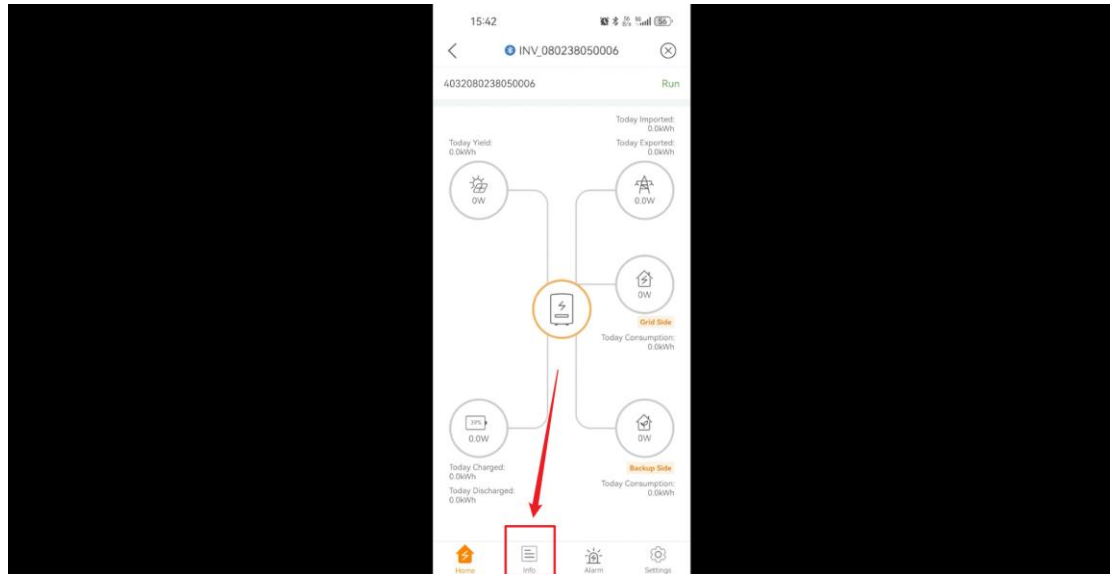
15:42

INV_080238050006

4032080238050006

Run

Today Imported:
0.0kWh

Today Yield:
0.0kWh

Today Exported:
0.0kWh

0W

0.0W

0W

Grid Side

Today Consumption:
0.0kWh

34%

0.0W

0W

Today Charged:
0.0kWh

Today Discharged:
0.0kWh

Backup Side

Today Consumption:
0.0kWh

Home

Info

Alarm

Settings